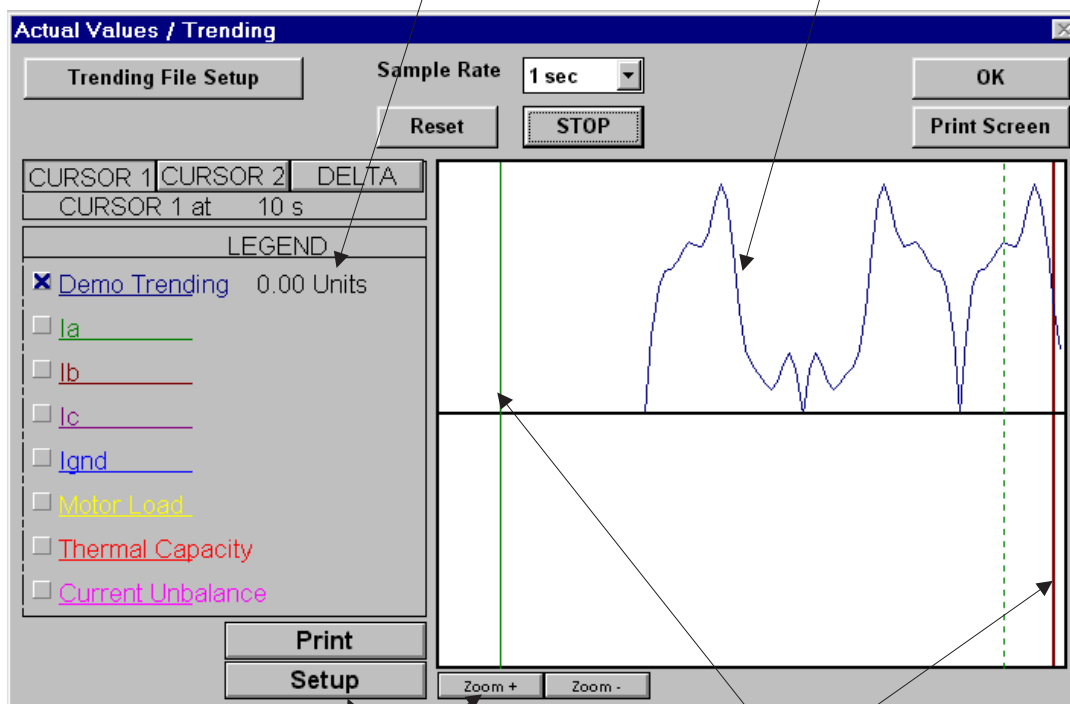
Actual Values / Trending

Trending File Setup

Sample Rate

1 sec

OK

Reset

STOP

Print Screen

CURSOR 1

CURSOR 2

DELTA

CURSOR 1 at 10 s

LEGEND

Demo Trending 0.00 Units

Ia

Ib

Ic

Ignd

Motor Load

Thermal Capacity

Current Unbalance

Print

Setup

Zoom +

Zoom -